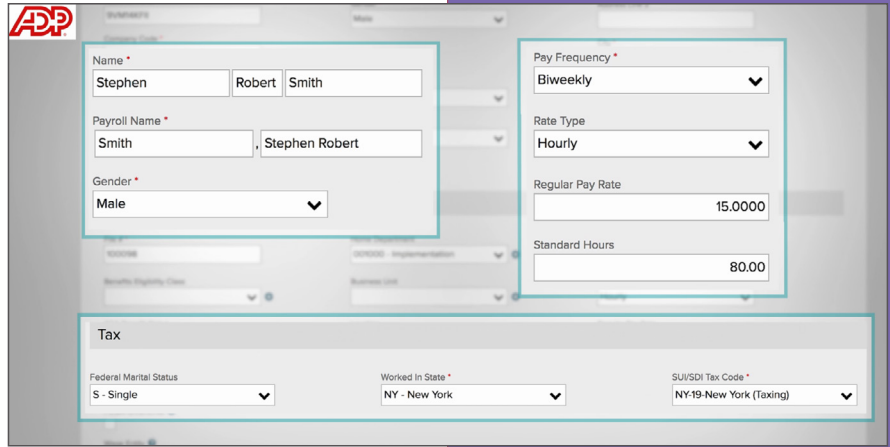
ADP

Name *
Stephen
Robert
Smith

Payroll Name *
Smith
,
Stephen Robert

Gender *
Male

Pay Frequency *
Biweekly

Rate Type
Hourly

Regular Pay Rate
15.0000

Standard Hours
80.00

Tax

Federal Marital Status
S - Single

Worked In State *
NY - New York

SUI/SDI Tax Code *
NY-19-New York (Taxing)